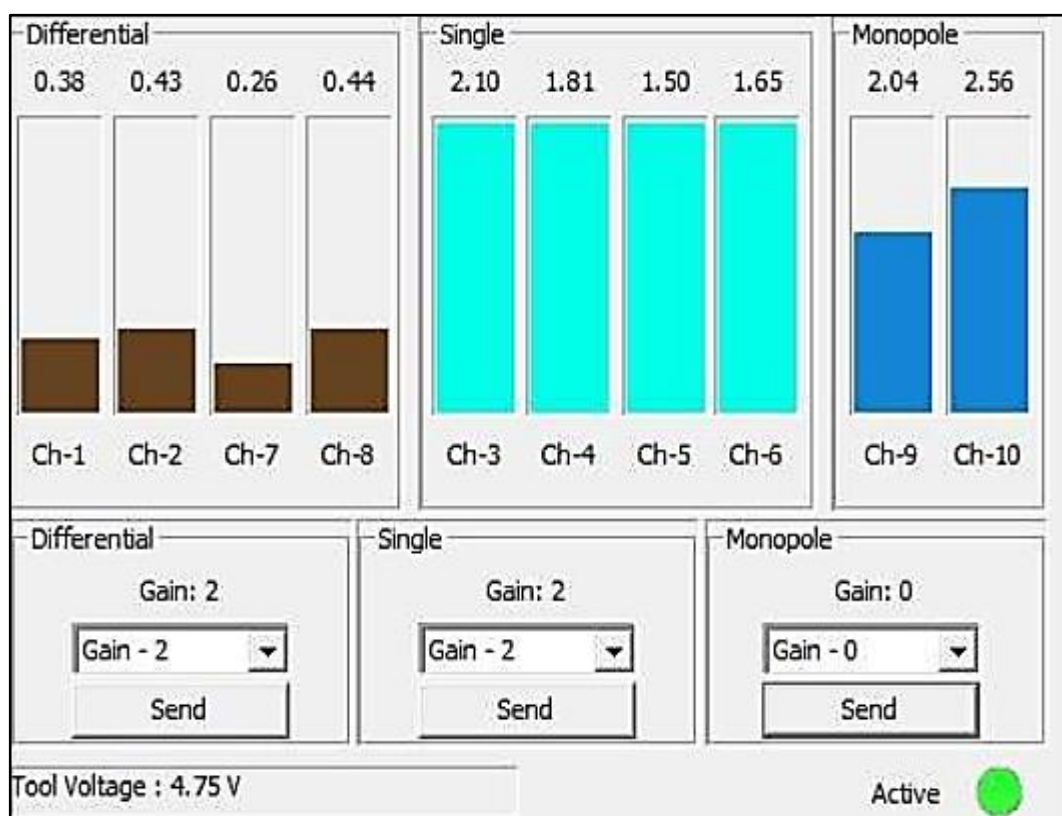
Differential
0.38 0.43 0.26 0.44
Ch-1 Ch-2 Ch-7 Ch-8

Single
2.10 1.81 1.50 1.65
Ch-3 Ch-4 Ch-5 Ch-6

Monopole
2.04 2.56
Ch-9 Ch-10

Differential
Gain: 2
Gain - 2
Send

Single
Gain: 2
Gain - 2
Send

Monopole
Gain: 0
Gain - 0
Send

Tool Voltage : 4.75 V

Active